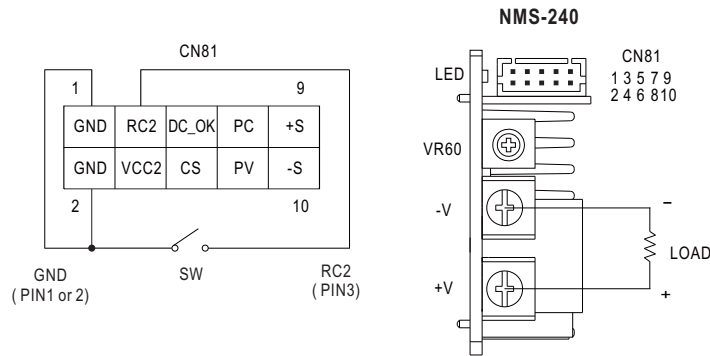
NMS-240

CN81

1 9

| GND | RC2 | DC_OK | PC | +S |
|---|---|---|---|---|
| GND | VCC2 | CS | PV | -S |

2 10

GND
( PIN1 or 2)

SW

RC2
( PIN3)

LED

CN81
1 3 5 7 9
2 4 6 8 10

VR60

-V

+V

–

LOAD

+